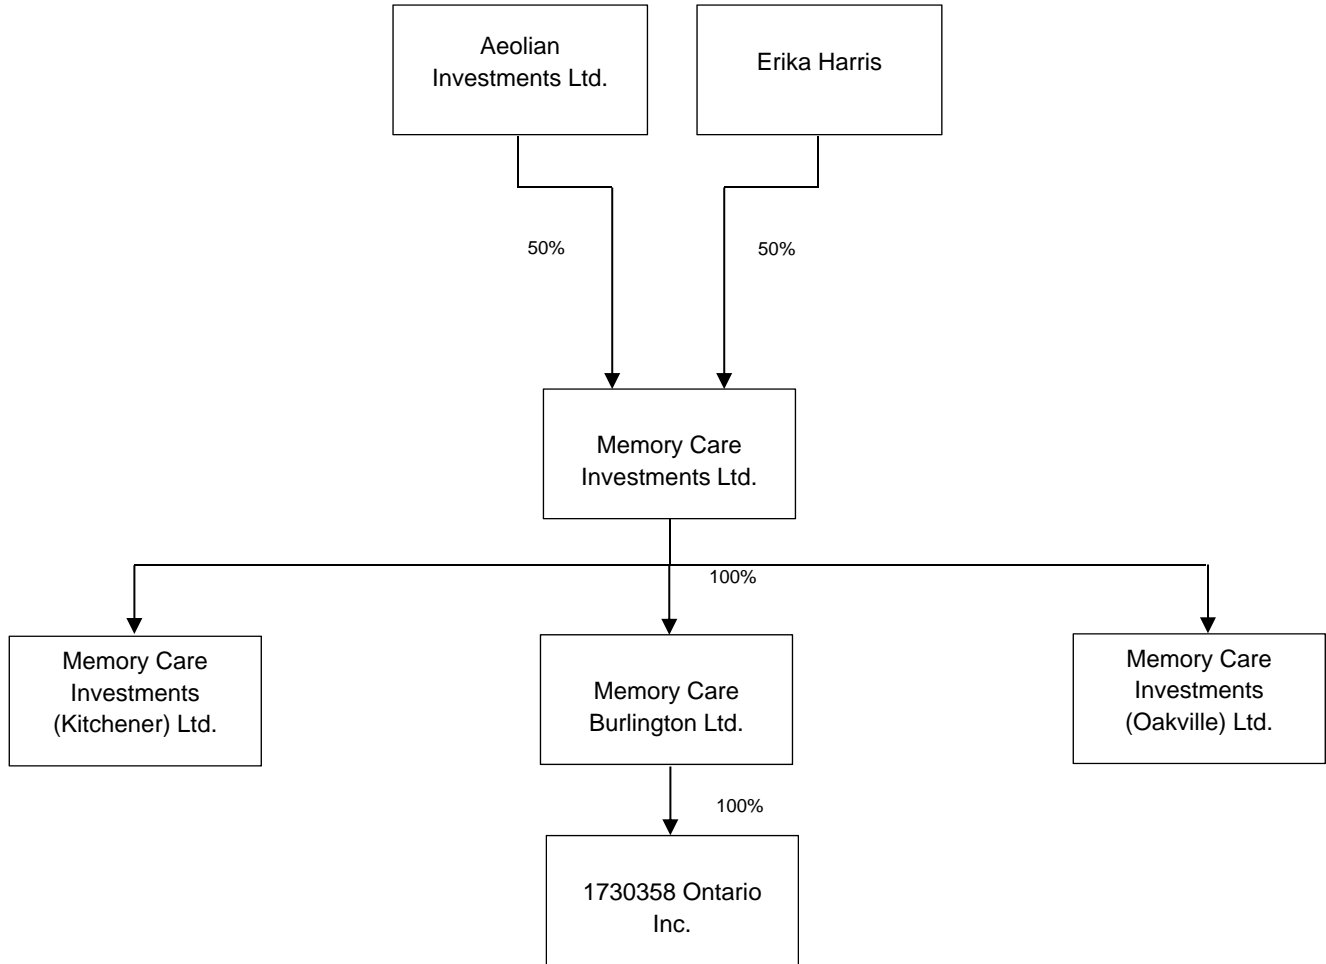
Aeolian Investments Ltd.

Erika Harris

50%

50%

Memory Care Investments Ltd.

100%

Memory Care Investments (Kitchener) Ltd.

Memory Care Burlington Ltd.

Memory Care Investments (Oakville) Ltd.

100%

1730358 Ontario Inc.